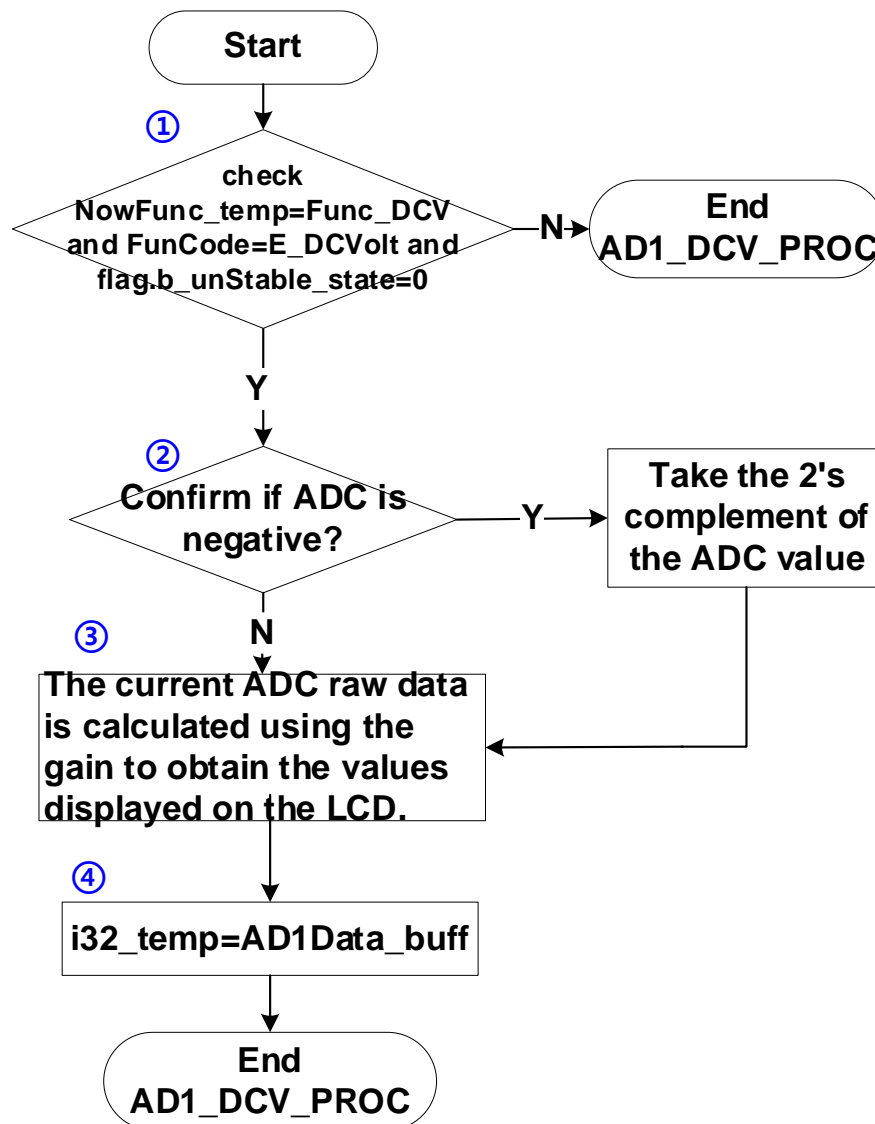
Start

①

check NowFunc_temp=Func_DCV and FunCode=E_DCVolt and flag.b_unStable_state=0

N

End AD1_DCV_PROC

Y

②

Confirm if ADC is negative?

Y

Take the 2's complement of the ADC value

③

N

The current ADC raw data is calculated using the gain to obtain the values displayed on the LCD.

④

i32_temp=AD1Data_buff

End AD1_DCV_PROC